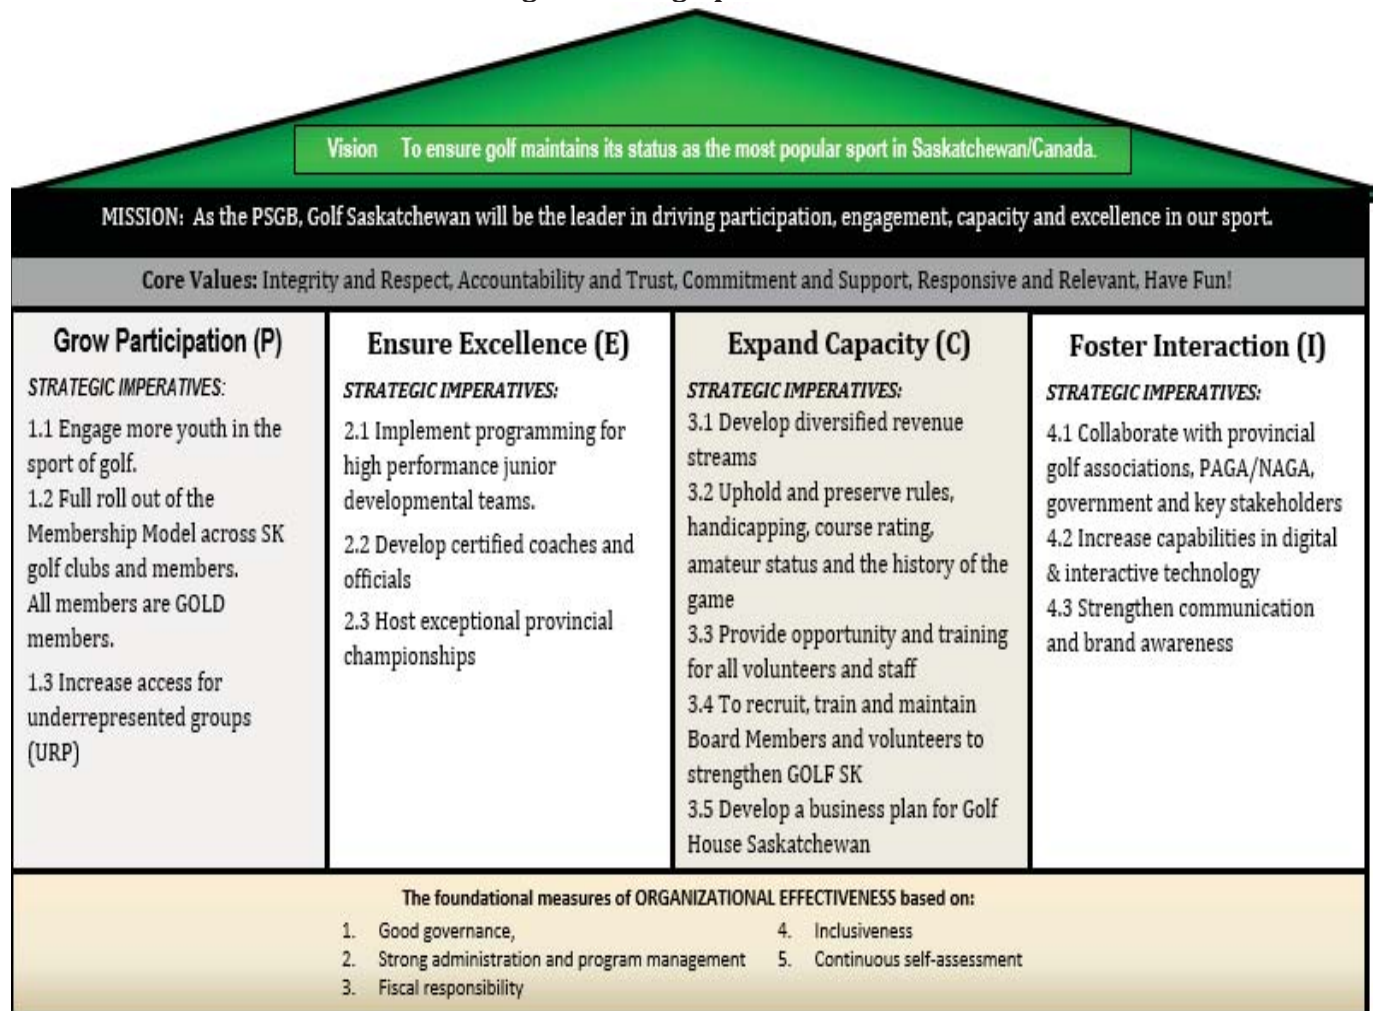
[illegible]

Vision To ensure golf maintains its status as the most popular sport in Saskatchewan/Canada.

MISSION: As the PSGB, Golf Saskatchewan will be the leader in driving participation, engagement, capacity and excellence in our sport.

Core Values: Integrity and Respect, Accountability and Trust, Commitment and Support, Responsive and Relevant, Have Fun!

Grow Participation (P)
STRATEGIC IMPERATIVES:
1.1 Engage more youth in the sport of golf.
1.2 Full roll out of the Membership Model across SK golf clubs and members. All members are GOLD members.
1.3 Increase access for underrepresented groups (URP)

Ensure Excellence (E)
STRATEGIC IMPERATIVES:
2.1 Implement programming for high performance junior developmental teams.
2.2 Develop certified coaches and officials
2.3 Host exceptional provincial championships

Expand Capacity (C)
STRATEGIC IMPERATIVES:
3.1 Develop diversified revenue streams
3.2 Uphold and preserve rules, handicapping, course rating, amateur status and the history of the game
3.3 Provide opportunity and training for all volunteers and staff
3.4 To recruit, train and maintain Board Members and volunteers to strengthen GOLF SK
3.5 Develop a business plan for Golf House Saskatchewan

Foster Interaction (I)
STRATEGIC IMPERATIVES:
4.1 Collaborate with provincial golf associations, PAGA/NAGA, government and key stakeholders
4.2 Increase capabilities in digital & interactive technology
4.3 Strengthen communication and brand awareness

The foundational measures of ORGANIZATIONAL EFFECTIVENESS based on:
1. Good governance,
2. Strong administration and program management
3. Fiscal responsibility
4. Inclusiveness
5. Continuous self-assessment